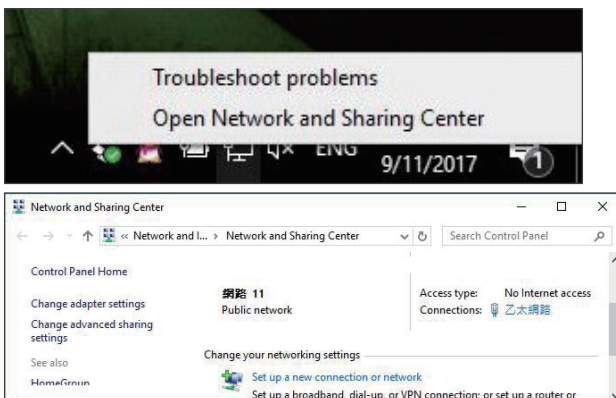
Troubleshoot problems
Open Network and Sharing Center
ENG 9/11/2017 1

Network and Sharing Center
« Network and I... › Network and Sharing Center
Search Control Panel

Control Panel Home

Change adapter settings

Change advanced sharing settings

See also

HomeGroup

網路 11
Public network

Access type: No Internet access
Connections: 乙太網路

Change your networking settings

Set up a new connection or network
Set up a broadband, dial-up, or VPN connection; or set up a router or